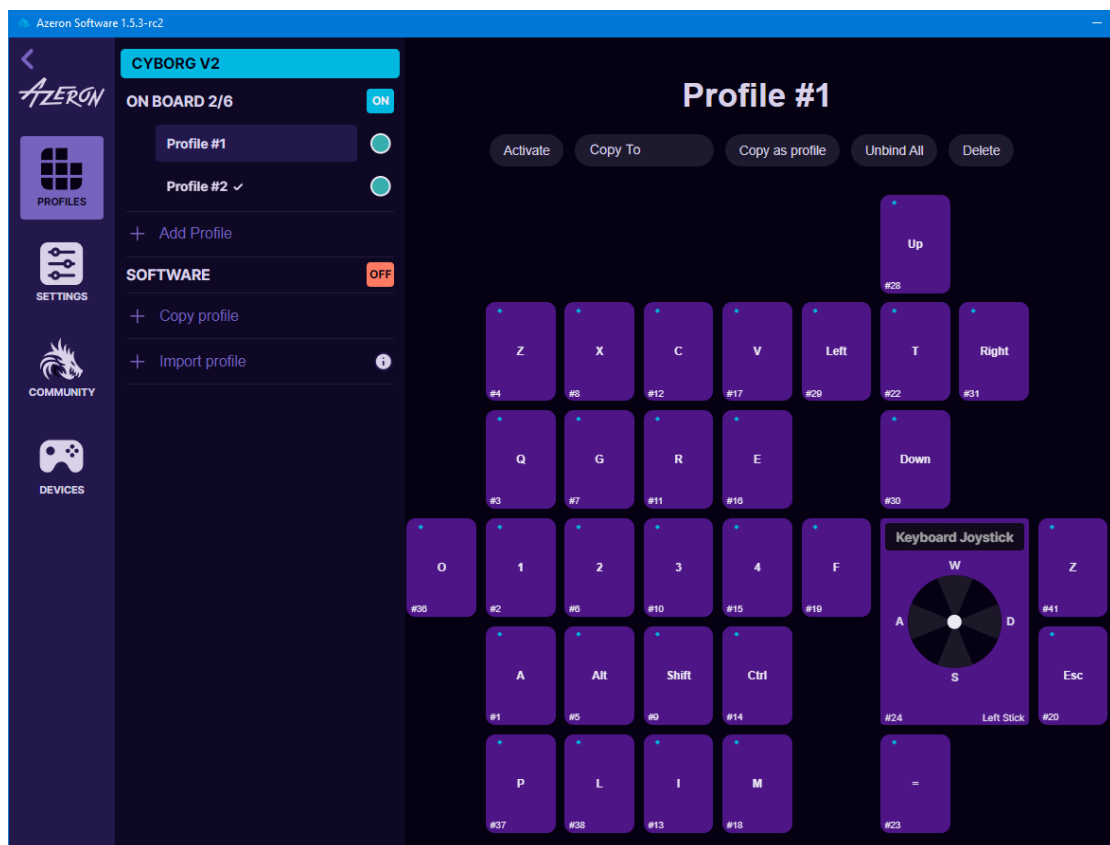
Azeron Software 1.5.3-rc2

AZERON

PROFILES

SETTINGS

COMMUNITY

DEVICES

CYBORG V2

ON BOARD 2/6 ON

Profile #1

Profile #2 ✓

+ Add Profile

SOFTWARE OFF

+ Copy profile

+ Import profile

Profile #1

Activate Copy To Copy as profile Unbind All Delete

Up #28

Z #4
X #8
C #12
V #17
Left #29
T #22
Right #31

Q #3
G #7
R #11
E #16
Down #30

O #36
1 #2
2 #6
3 #10
4 #15
F #19

Keyboard Joystick
W
A
D
S
#24 Left Stick

Z #41

A #1
Alt #5
Shift #9
Ctrl #14
Esc #20

P #37
L #38
I #13
M #18
= #23